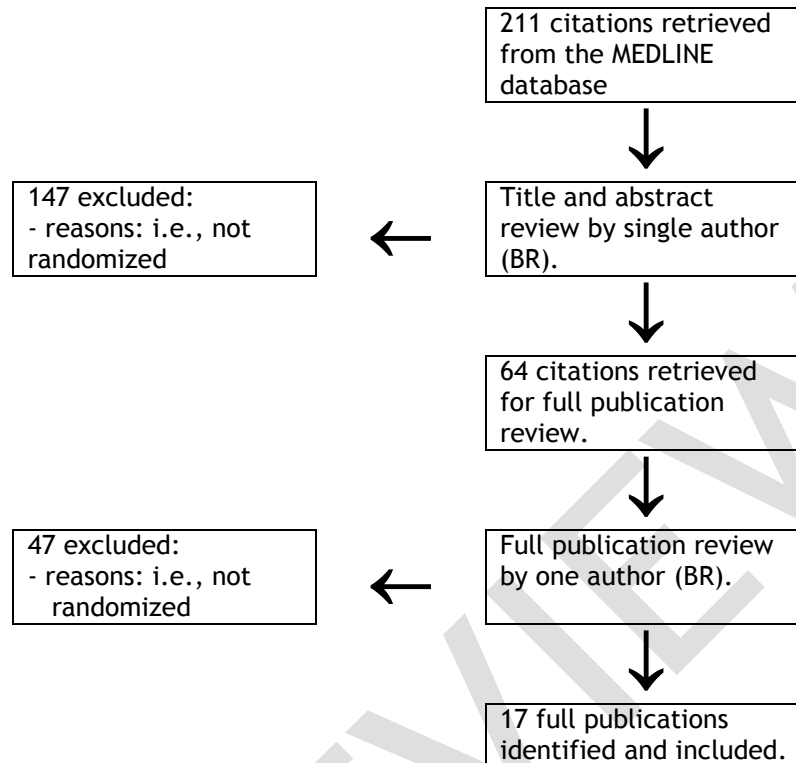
211 citations retrieved from the MEDLINE database

147 excluded:
- reasons: i.e., not randomized

Title and abstract review by single author (BR).

64 citations retrieved for full publication review.

47 excluded:
- reasons: i.e., not randomized

Full publication review by one author (BR).

17 full publications identified and included.